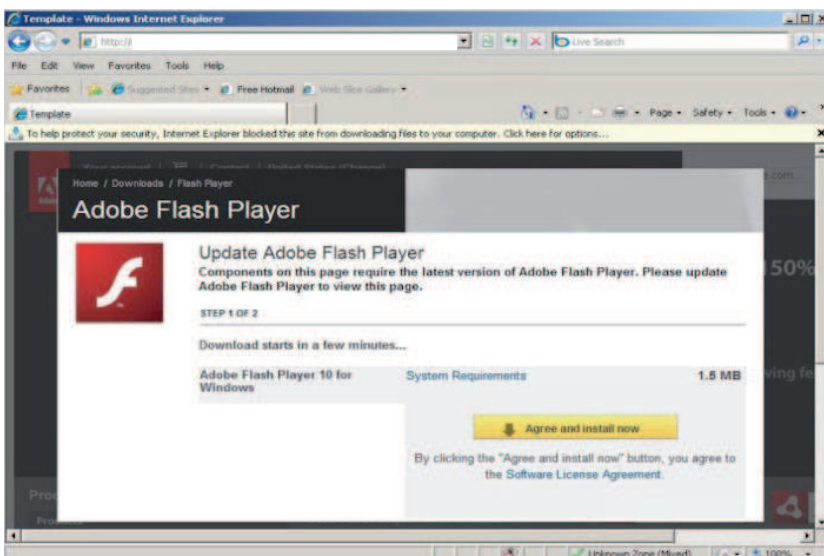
Template - Windows Internet Explorer

http://

Live Search

File Edit View Favorites Tools Help

Favorites Suggested Sites Free Hotmail Web Slice Gallery

Template

Page Safety Tools

To help protect your security, Internet Explorer blocked this site from downloading files to your computer. Click here for options...

Your account | Contact | United States (Change)

Home / Downloads / Flash Player

Adobe Flash Player

Update Adobe Flash Player

Components on this page require the latest version of Adobe Flash Player. Please update Adobe Flash Player to view this page.

STEP 1 OF 2

Download starts in a few minutes...

Adobe Flash Player 10 for Windows

System Requirements

1.5 MB

Agree and install now

By clicking the "Agree and install now" button, you agree to the Software License Agreement.

150%

Unknown Zone (Mixed)

100%